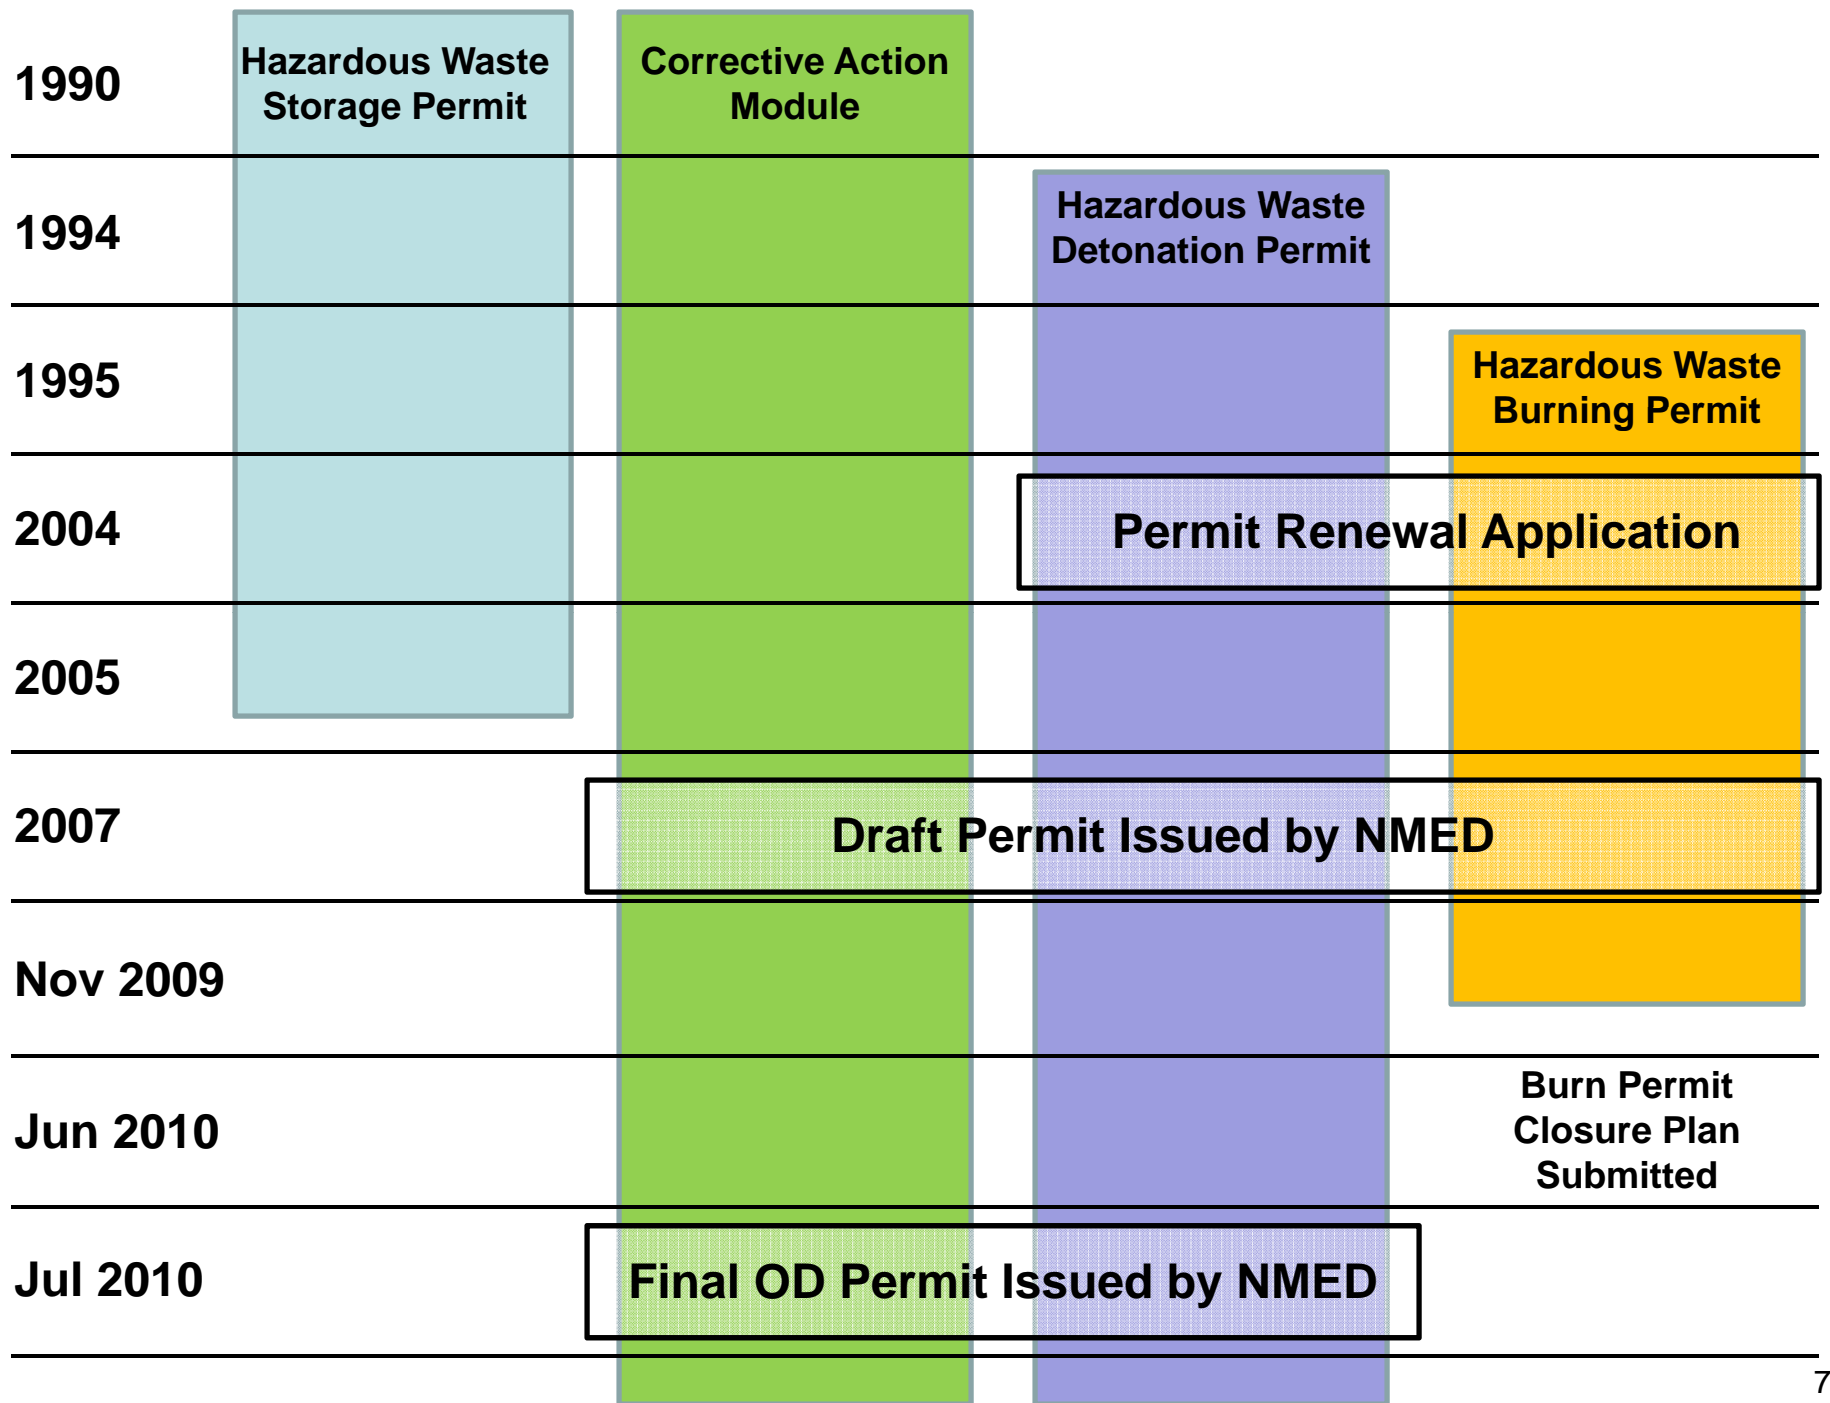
1990

Hazardous Waste Storage Permit

Corrective Action Module

1994

Hazardous Waste Detonation Permit

1995

Hazardous Waste Burning Permit

2004

Permit Renewal Application

2005

2007

Draft Permit Issued by NMED

Nov 2009

Jun 2010

Burn Permit Closure Plan Submitted

Jul 2010

Final OD Permit Issued by NMED

7